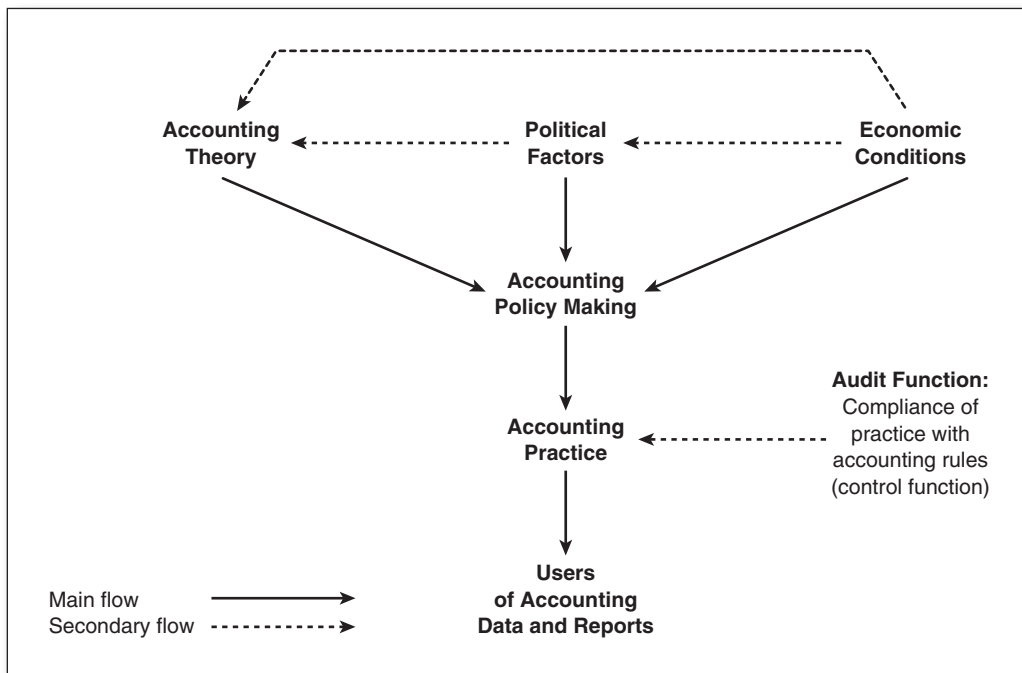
Accounting Theory

Political Factors

Economic Conditions

Accounting Policy Making

Audit Function: Compliance of practice with accounting rules (control function)

Accounting Practice

Users of Accounting Data and Reports

Main flow
Secondary flow